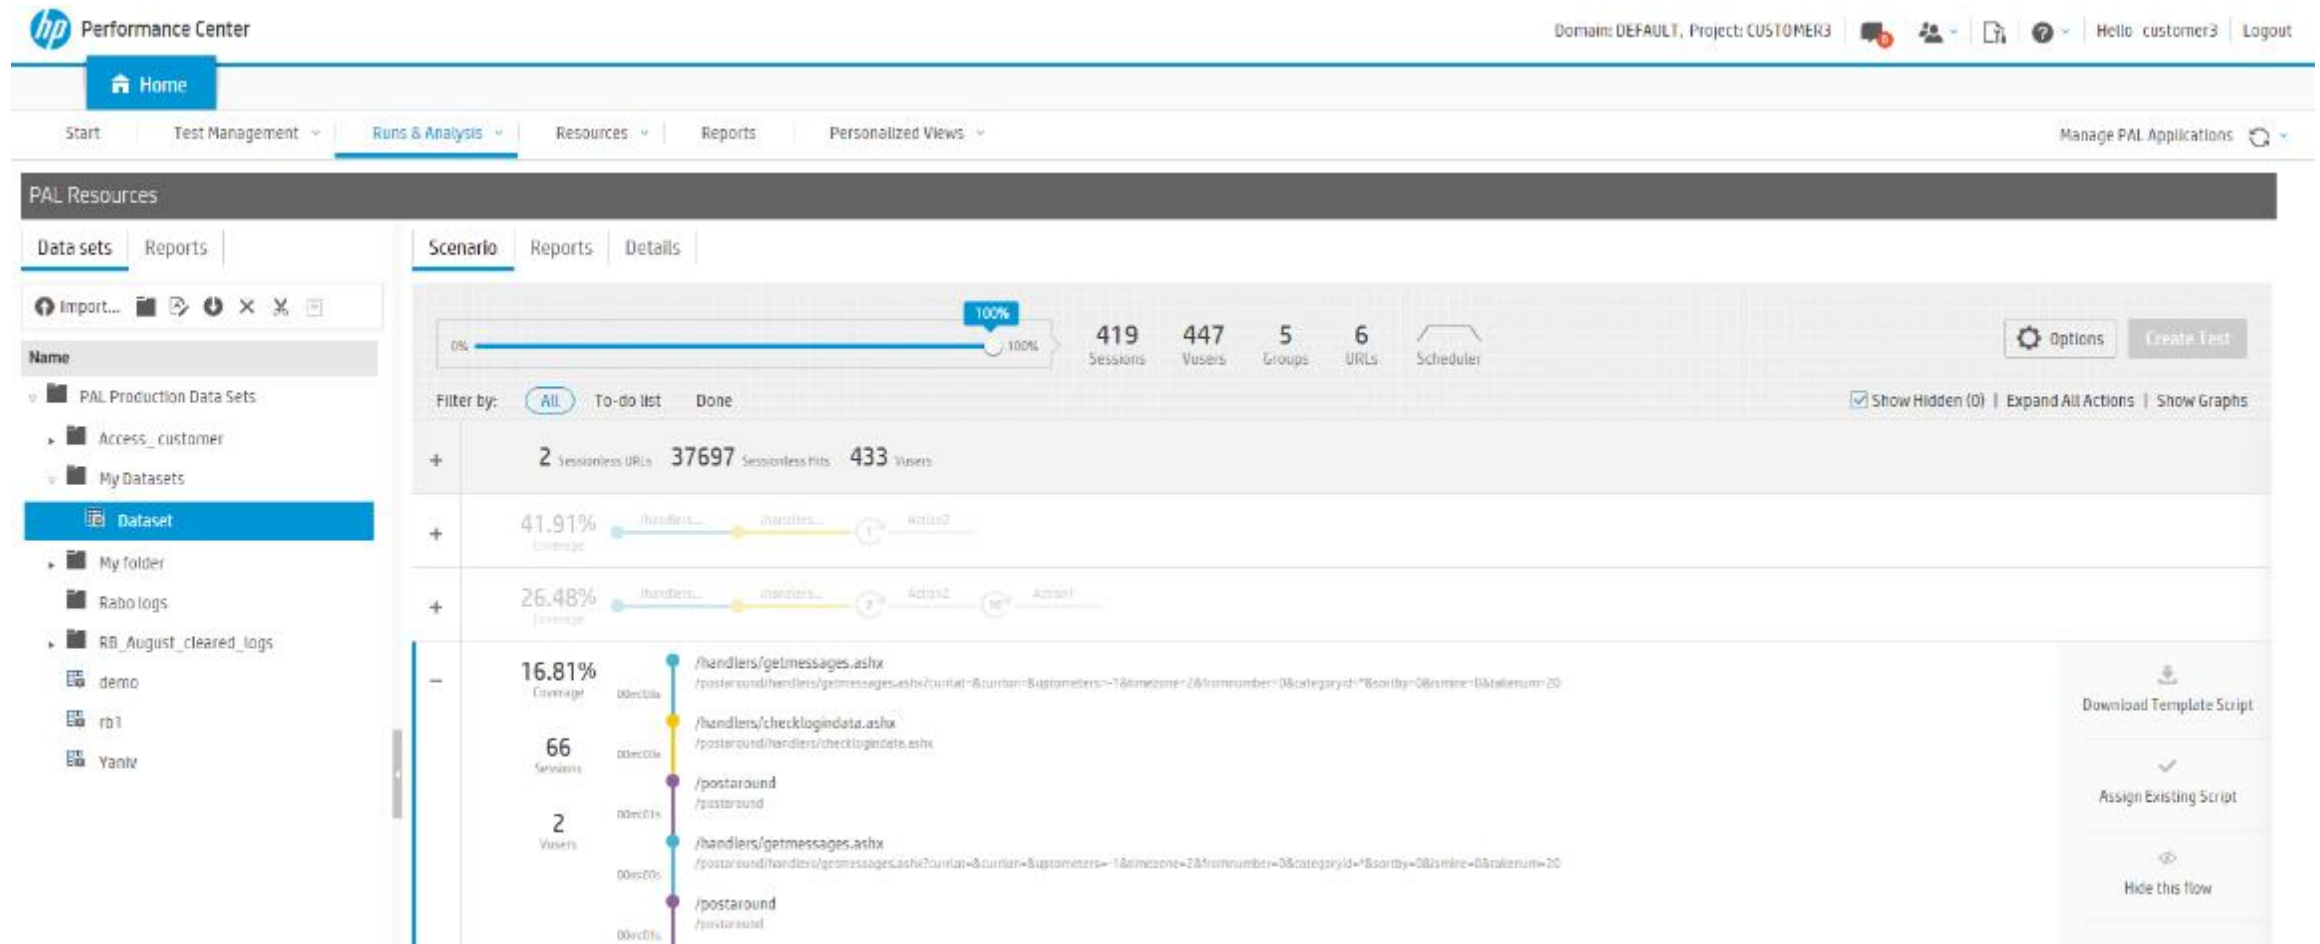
Performance Center

Domain: DEFAULT, Project: CUSTOMER3 | Hello customer3 | Logout

Home

Start | Test Management | Runs & Analysis | Resources | Reports | Personalized Views

Manage PAL Applications

PAL Resources

Data sets | Reports

Import...

Name

PAL Production Data Sets
Access_customer
My Datasets
Dataset
My folder
Rabo logs
RB_August_cleared_logs
demo
rb1
Yaniv

Scenario | Reports | Details

100%

0% 100%

419 Sessions | 447 Vusers | 5 Groups | 6 URLs | Scheduler

Options | Create Test

Filter by: All | To-do list | Done

Show Hidden (0) | Expand All Actions | Show Graphs

+ 2 Sessionless URLs 37697 Sessionless hits 433 Vusers

+ 41.91% Coverage /handlers... /handlers... 1 Action2

+ 26.48% Coverage /handlers... /handlers... 2 Action2 10 Action1

− 16.81% Coverage

66 Sessions

2 Vusers

00sec00s /handlers/getmessages.ashx
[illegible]

00sec00s /handlers/checklogindata.ashx
/postaround/handlers/checklogindata.ashx

00sec01s /postaround
/postaround

/handlers/getmessages.ashx
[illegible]

00sec00s /postaround
/postaround

00sec01s

Download Template Script

Assign Existing Script

Hide this flow